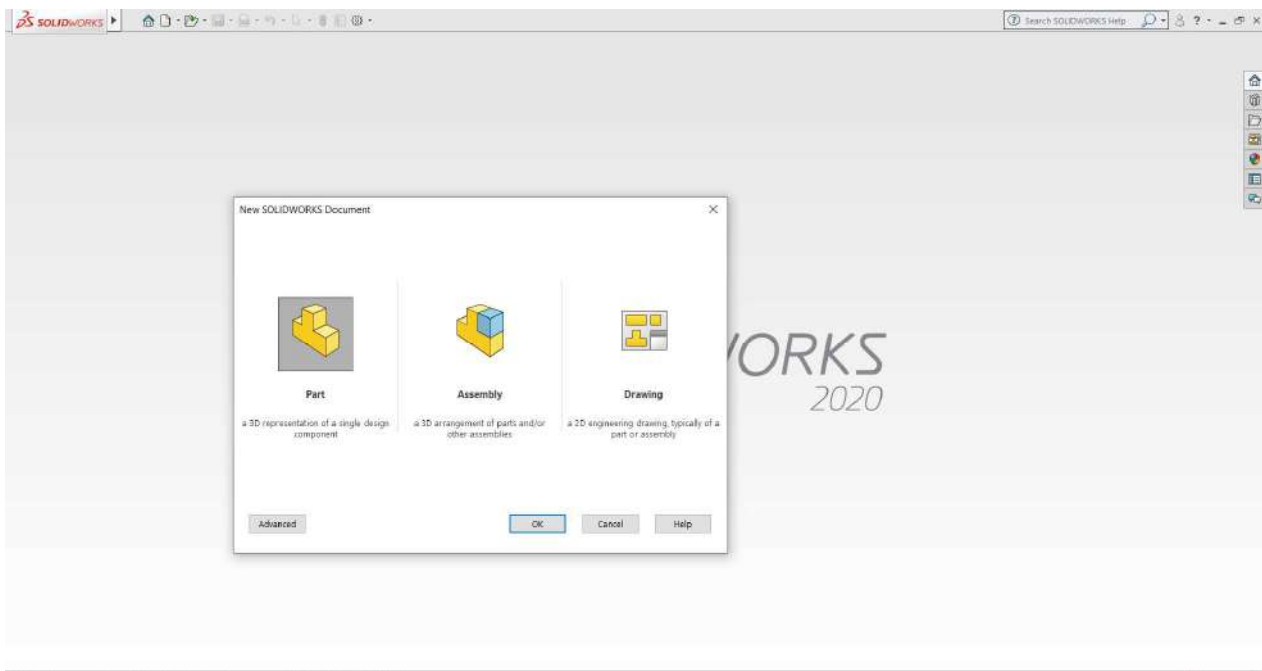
SOLIDWORKS

Search SOLIDWORKS Help

New SOLIDWORKS Document

Part

a 3D representation of a single design component

Assembly

a 3D arrangement of parts and/or other assemblies

Drawing

a 2D engineering drawing, typically of a part or assembly

Advanced

OK

Cancel

Help

ORKS
2020